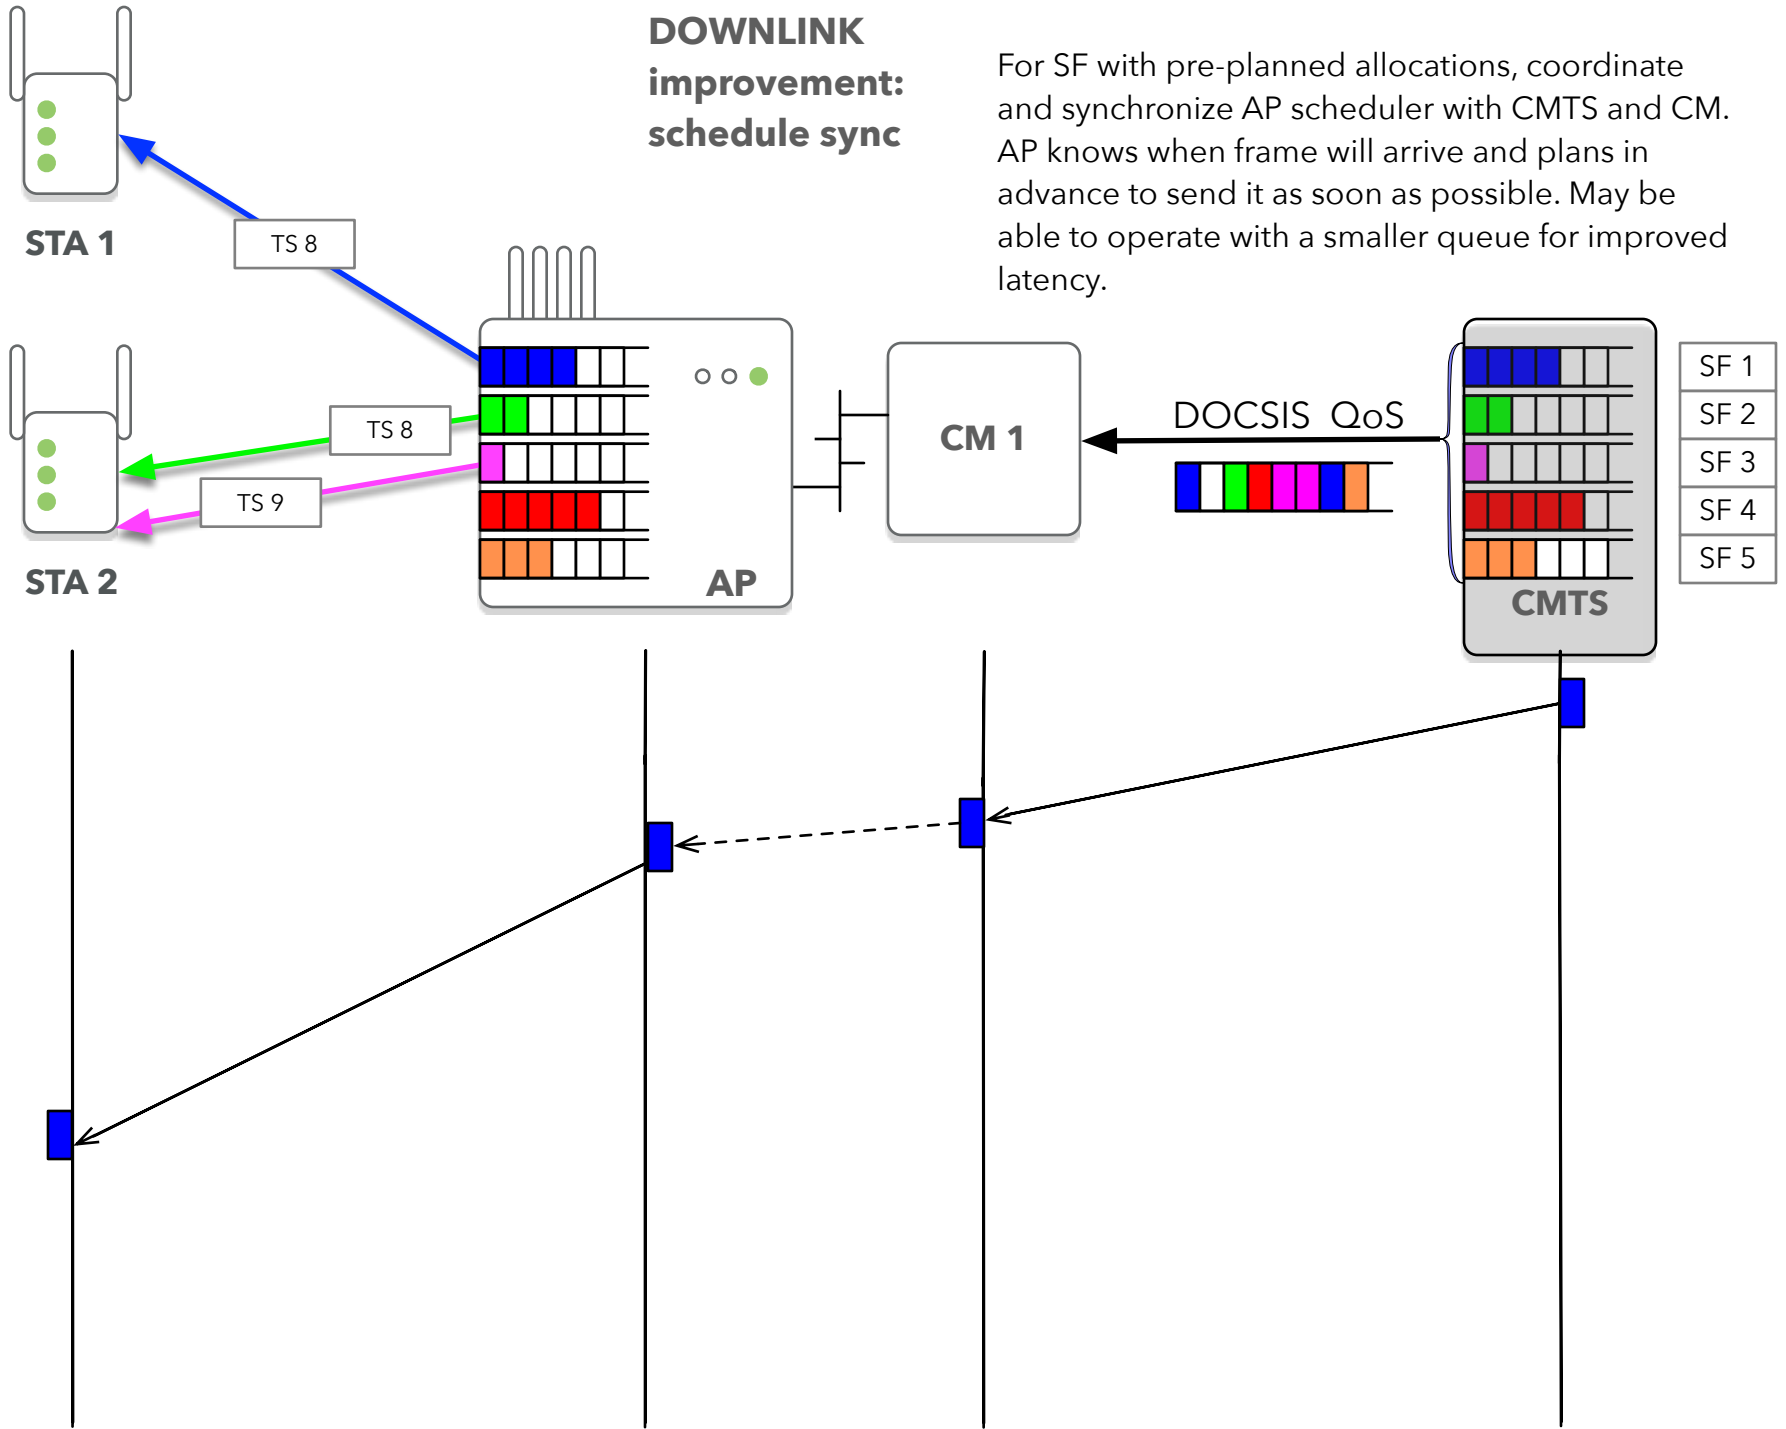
DOWNLINK improvement: schedule sync

For SF with pre-planned allocations, coordinate and synchronize AP scheduler with CMTS and CM. AP knows when frame will arrive and plans in advance to send it as soon as possible. May be able to operate with a smaller queue for improved latency.

STA 1

TS 8

TS 8

TS 9

STA 2

AP

CM 1

DOCSIS QoS

CMTS

SF 1
SF 2
SF 3
SF 4
SF 5